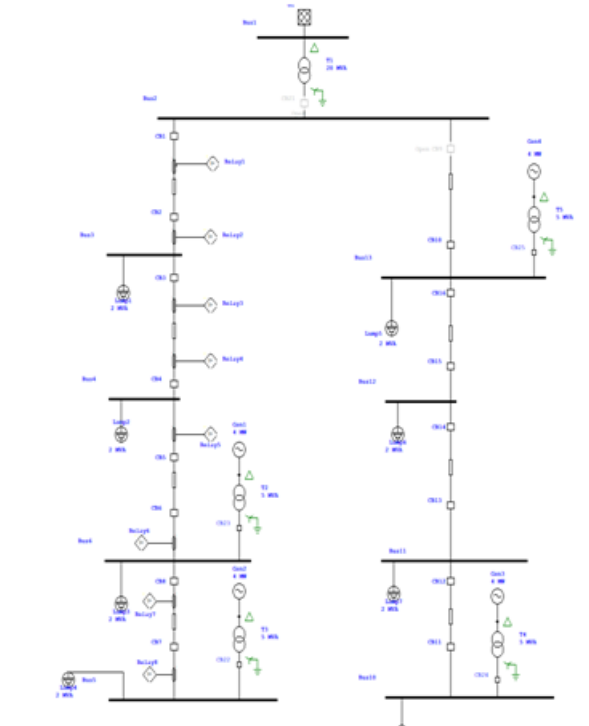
Bus1

T1
20 MVA

Bus2

CB1
Relay1
CB2
Relay2
Bus3
Lump1
2 MVA
CB3
Relay3
Relay4
Bus4
CB4
Lump2
2 MVA
Relay5
CB5
Gen1
4 MW
T2
5 MVA
CB6
CB21
Relay6
Bus6
CB8
Gen2
4 MW
Lump3
2 MVA
Relay7
CB7
T3
5 MVA
Relay8
CB22
Lump4
2 MVA
Bus7

Open CB9
Gen4
4 MW
T5
5 MVA
CB10
CB25
Bus13
CB16
Lump6
2 MVA
CB15
Bus12
CB14
Lump5
2 MVA
CB13
Bus11
CB12
Gen3
4 MW
Lump7
2 MVA
CB11
T4
5 MVA
CB24
Bus10